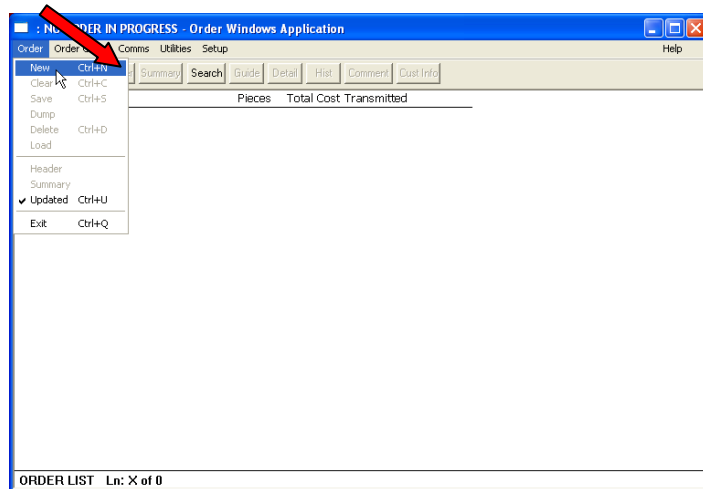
: N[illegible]DER IN PROGRESS - Order Windows Application

Order Order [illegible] Comms Utilities Setup Help

New Ctrl+N
Clear Ctrl+C
Save Ctrl+S
Dump
Delete Ctrl+D
Load

Header
Summary
✔ Updated Ctrl+U

Exit Ctrl+Q

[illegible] Summary Search Guide Detail Hist Comment Cust Info

Pieces Total Cost Transmitted

ORDER LIST Ln: X of 0